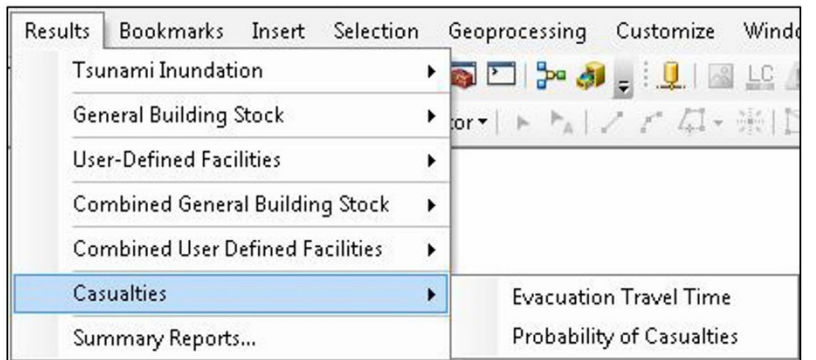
Results Bookmarks Insert Selection Geoprocessing Customize Windo

Tsunami Inundation

General Building Stock

User-Defined Facilities

Combined General Building Stock

Combined User Defined Facilities

Casualties

Summary Reports...

Evacuation Travel Time

Probability of Casualties

tor